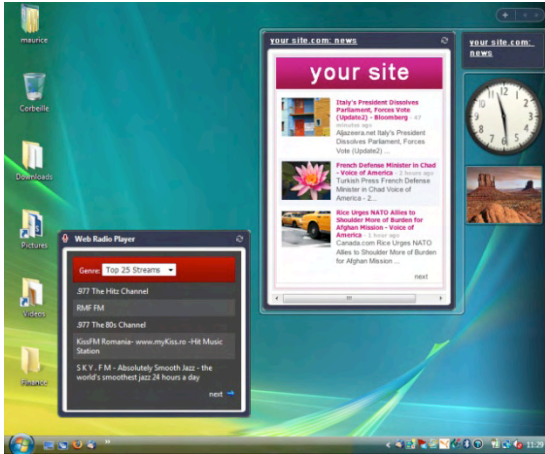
maurice

Corbeille

Downloads

Pictures

Videos

Release

your site.com: news

your site

Italy's President Dissolves Parliament, Forces Vote (Update2) - Bloomberg - 47 minutes ago
Aljazeera.net Italy's President Dissolves Parliament, Forces Vote (Update2) ...

French Defense Minister in Chad - Voice of America - 2 hours ago
Turkish Press French Defense Minister in Chad Voice of America - 2...

Rice Urges NATO Allies to Shoulder More of Burden for Afghan Mission - 3 hours ago
Canada.com Rice Urges NATO Allies to Shoulder More of Burden for Afghan Mission ...

next

your site.com: news

Web Radio Player

Genre: Top 25 Streams

.977 The Hitz Channel

RMF FM

.977 The 80s Channel

KissFM Romania - www.myKiss.ro -Hit Music Station

S K Y . F M - Absolutely Smooth Jazz - the world's smoothest jazz 24 hours a day

next

11:29